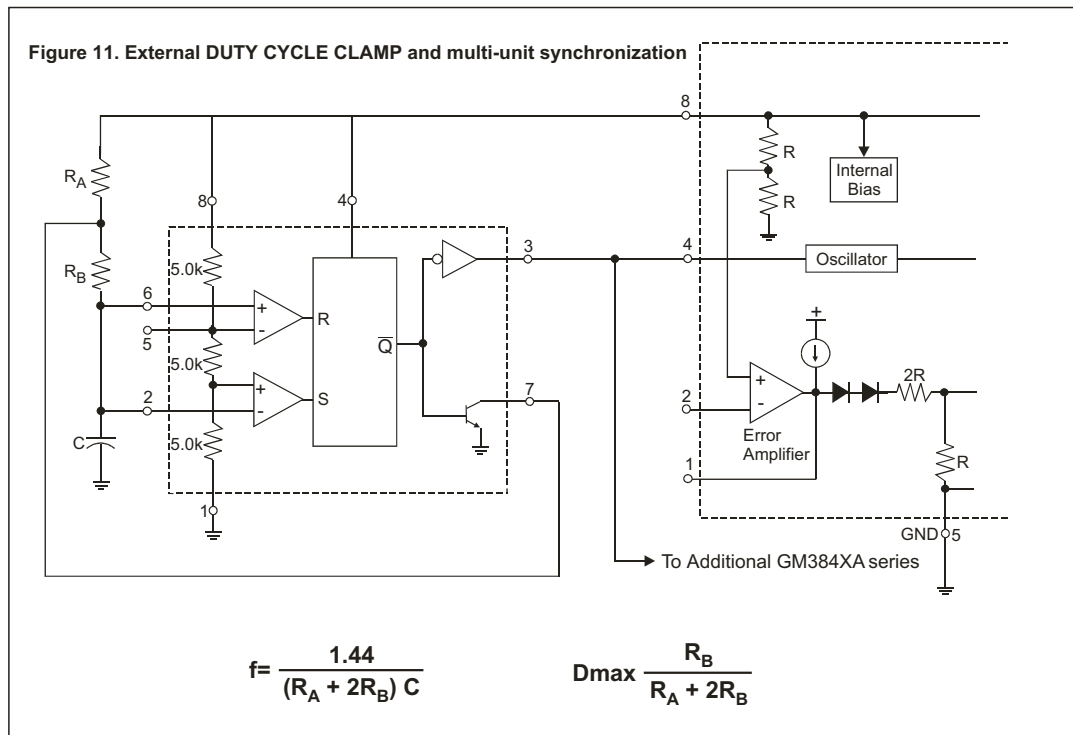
Figure 11. External DUTY CYCLE CLAMP and multi-unit synchronization

8

R

Internal Bias

R

$R_A$

8

4

$R_B$

5.0k

3

4

Oscillator

6

+

-

R

5

$\overline{Q}$

+

5.0k

+

-

S

7

2

2

+

-

2R

C

5.0k

Error Amplifier

1

R

1

GND 5

To Additional GM384XA series

$f= \frac{1.44}{(R_A + 2R_B) C}$

$Dmax \frac{R_B}{R_A + 2R_B}$